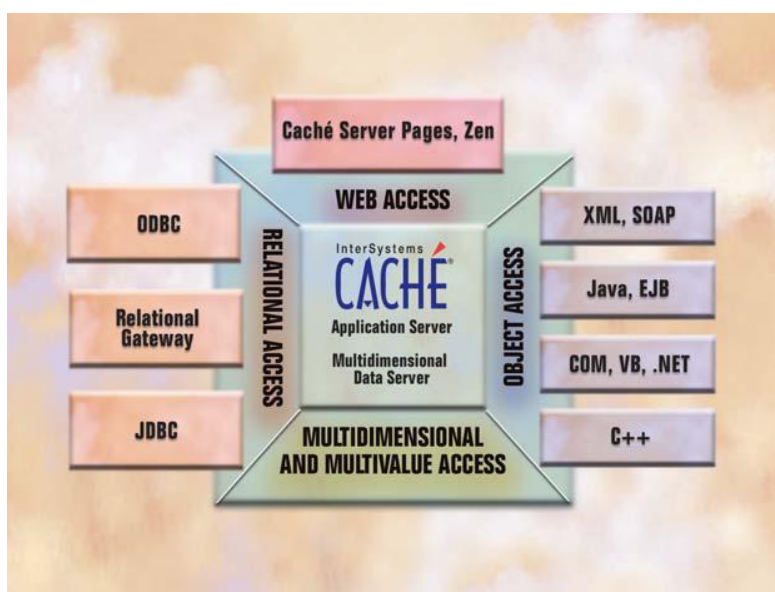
Caché Server Pages, Zen

WEB ACCESS

ODBC

Relational Gateway

JDBC

RELATIONAL ACCESS

InterSystems CACHÉ®

Application Server

Multidimensional Data Server

OBJECT ACCESS

XML, SOAP

Java, EJB

COM, VB, .NET

C++

MULTIDIMENSIONAL AND MULTIVALUE ACCESS